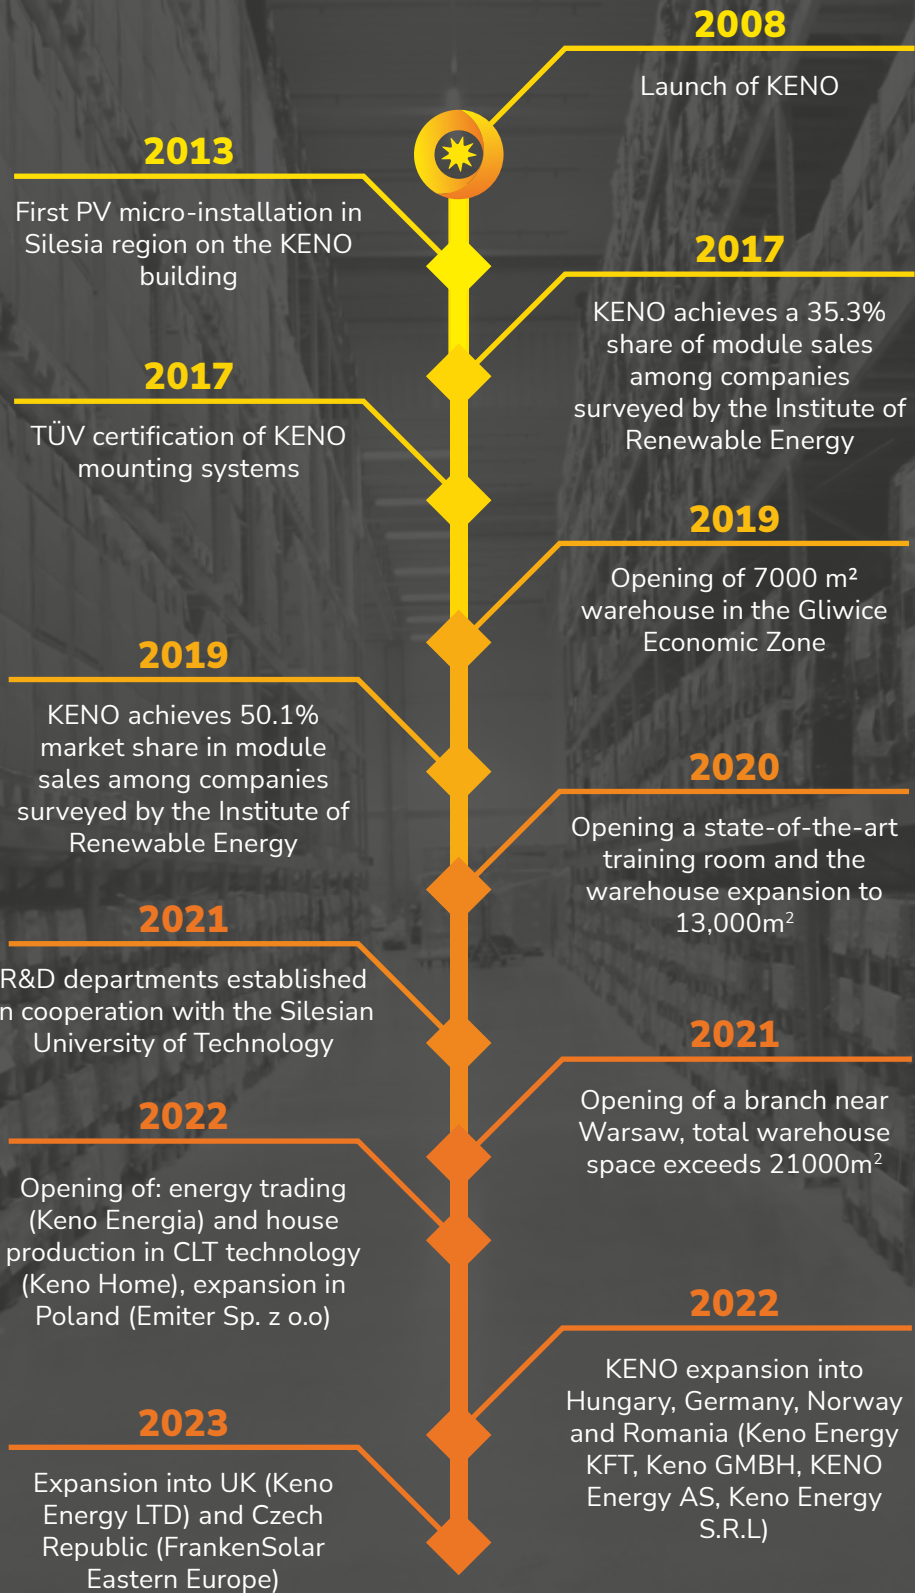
2008

Launch of KENO

2013

First PV micro-installation in Silesia region on the KENO building

2017

KENO achieves a 35.3% share of module sales among companies surveyed by the Institute of Renewable Energy

2017

TÜV certification of KENO mounting systems

2019

Opening of 7000 m² warehouse in the Gliwice Economic Zone

2019

KENO achieves 50.1% market share in module sales among companies surveyed by the Institute of Renewable Energy

2020

Opening a state-of-the-art training room and the warehouse expansion to 13,000m$^2$

2021

R&D departments established n cooperation with the Silesian University of Technology

2021

Opening of a branch near Warsaw, total warehouse space exceeds 21000m$^2$

2022

Opening of: energy trading (Keno Energia) and house production in CLT technology (Keno Home), expansion in Poland (Emiter Sp. z o.o)

2022

KENO expansion into Hungary, Germany, Norway and Romania (Keno Energy KFT, Keno GMBH, KENO Energy AS, Keno Energy S.R.L)

2023

Expansion into UK (Keno Energy LTD) and Czech Republic (FrankenSolar Eastern Europe)